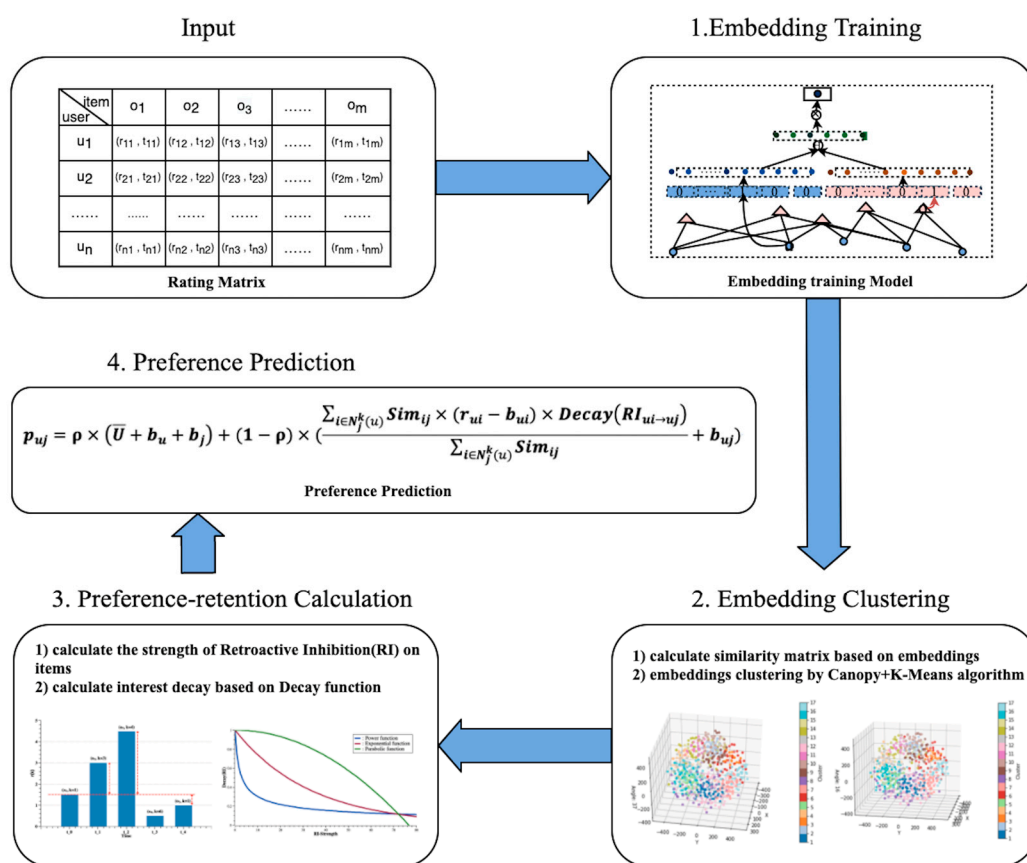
Input

| item / user | o1 | o2 | o3 | ...... | om |
|---|---|---|---|---|---|
| u1 | (r11 , t11) | (r12 , t12) | (r13 , t13) | ...... | (r1m , t1m) |
| u2 | (r21 , t21) | (r22 , t22) | (r23 , t23) | ...... | (r2m , t2m) |
| ...... | ...... | ...... | ...... | ...... | ...... |
| un | (rn1 , tn1) | (rn2 , tn2) | (rn3 , tn3) | ...... | (rnm , tnm) |

Rating Matrix

1.Embedding Training

Embedding training Model

4. Preference Prediction

$p_{uj} = \rho \times (\overline{U} + b_u + b_j) + (1 - \rho) \times (\frac{\sum_{i \in N_j^k(u)} Sim_{ij} \times (r_{ui} - b_{ui}) \times Decay(RI_{ui \to uj})}{\sum_{i \in N_j^k(u)} Sim_{ij}} + b_{uj})$

Preference Prediction

3. Preference-retention Calculation

1) calculate the strength of Retroactive Inhibition(RI) on items
2) calculate interest decay based on Decay function

Power function
Exponential function
Parabolic function

RI-Strength

2. Embedding Clustering

1) calculate similarity matrix based on embeddings
2) embeddings clustering by Canopy+K-Means algorithm